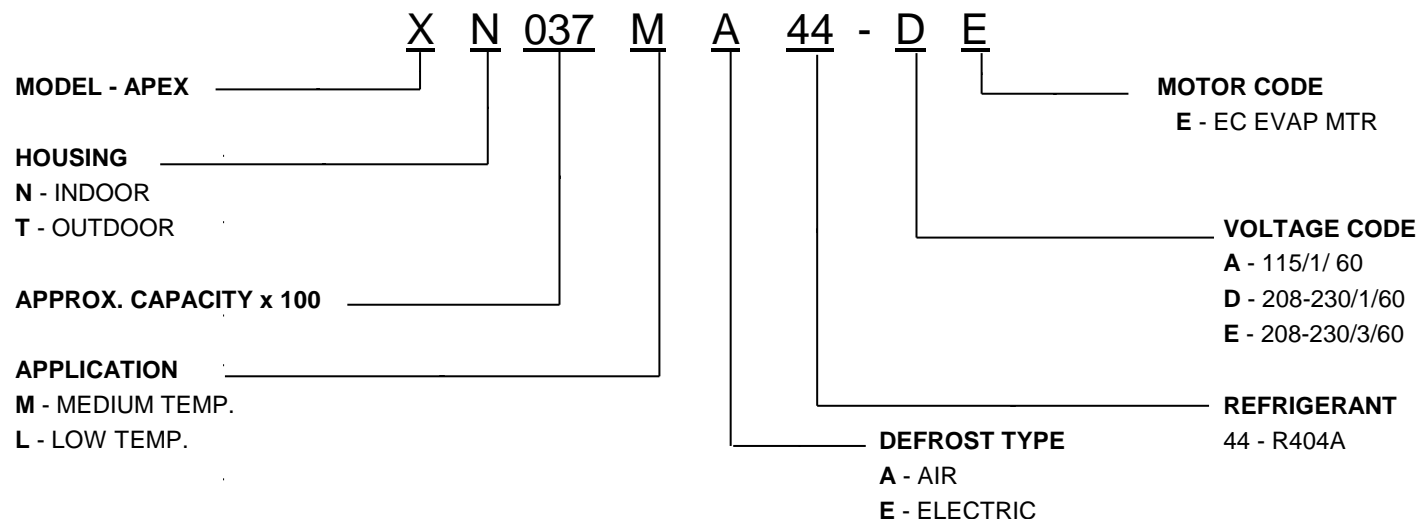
X N 037 M A 44 - D E

MODEL - APEX

HOUSING
N - INDOOR
T - OUTDOOR

APPROX. CAPACITY x 100

APPLICATION
M - MEDIUM TEMP.
L - LOW TEMP.

DEFROST TYPE
A - AIR
E - ELECTRIC

MOTOR CODE
E - EC EVAP MTR

VOLTAGE CODE
A - 115/1/ 60
D - 208-230/1/60
E - 208-230/3/60

REFRIGERANT
44 - R404A